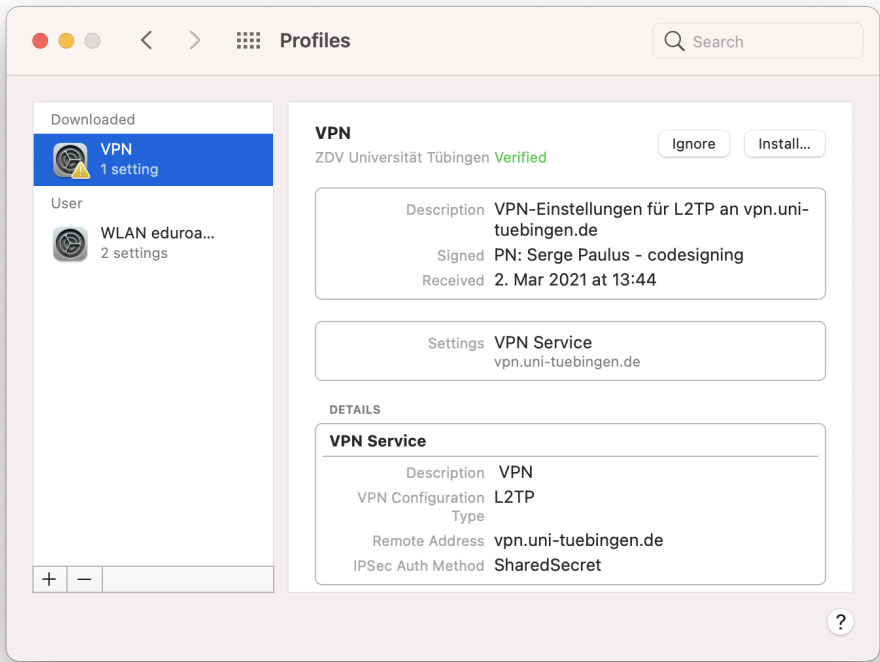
Profiles

Search

Downloaded

VPN
1 setting

User

WLAN eduroa...
2 settings

+ −

VPN
ZDV Universität Tübingen Verified

Ignore Install...

Description VPN-Einstellungen für L2TP an vpn.uni-tuebingen.de
Signed PN: Serge Paulus - codesigning
Received 2. Mar 2021 at 13:44

Settings VPN Service
vpn.uni-tuebingen.de

DETAILS

VPN Service

Description VPN
VPN Configuration Type L2TP
Remote Address vpn.uni-tuebingen.de
IPSec Auth Method SharedSecret

?